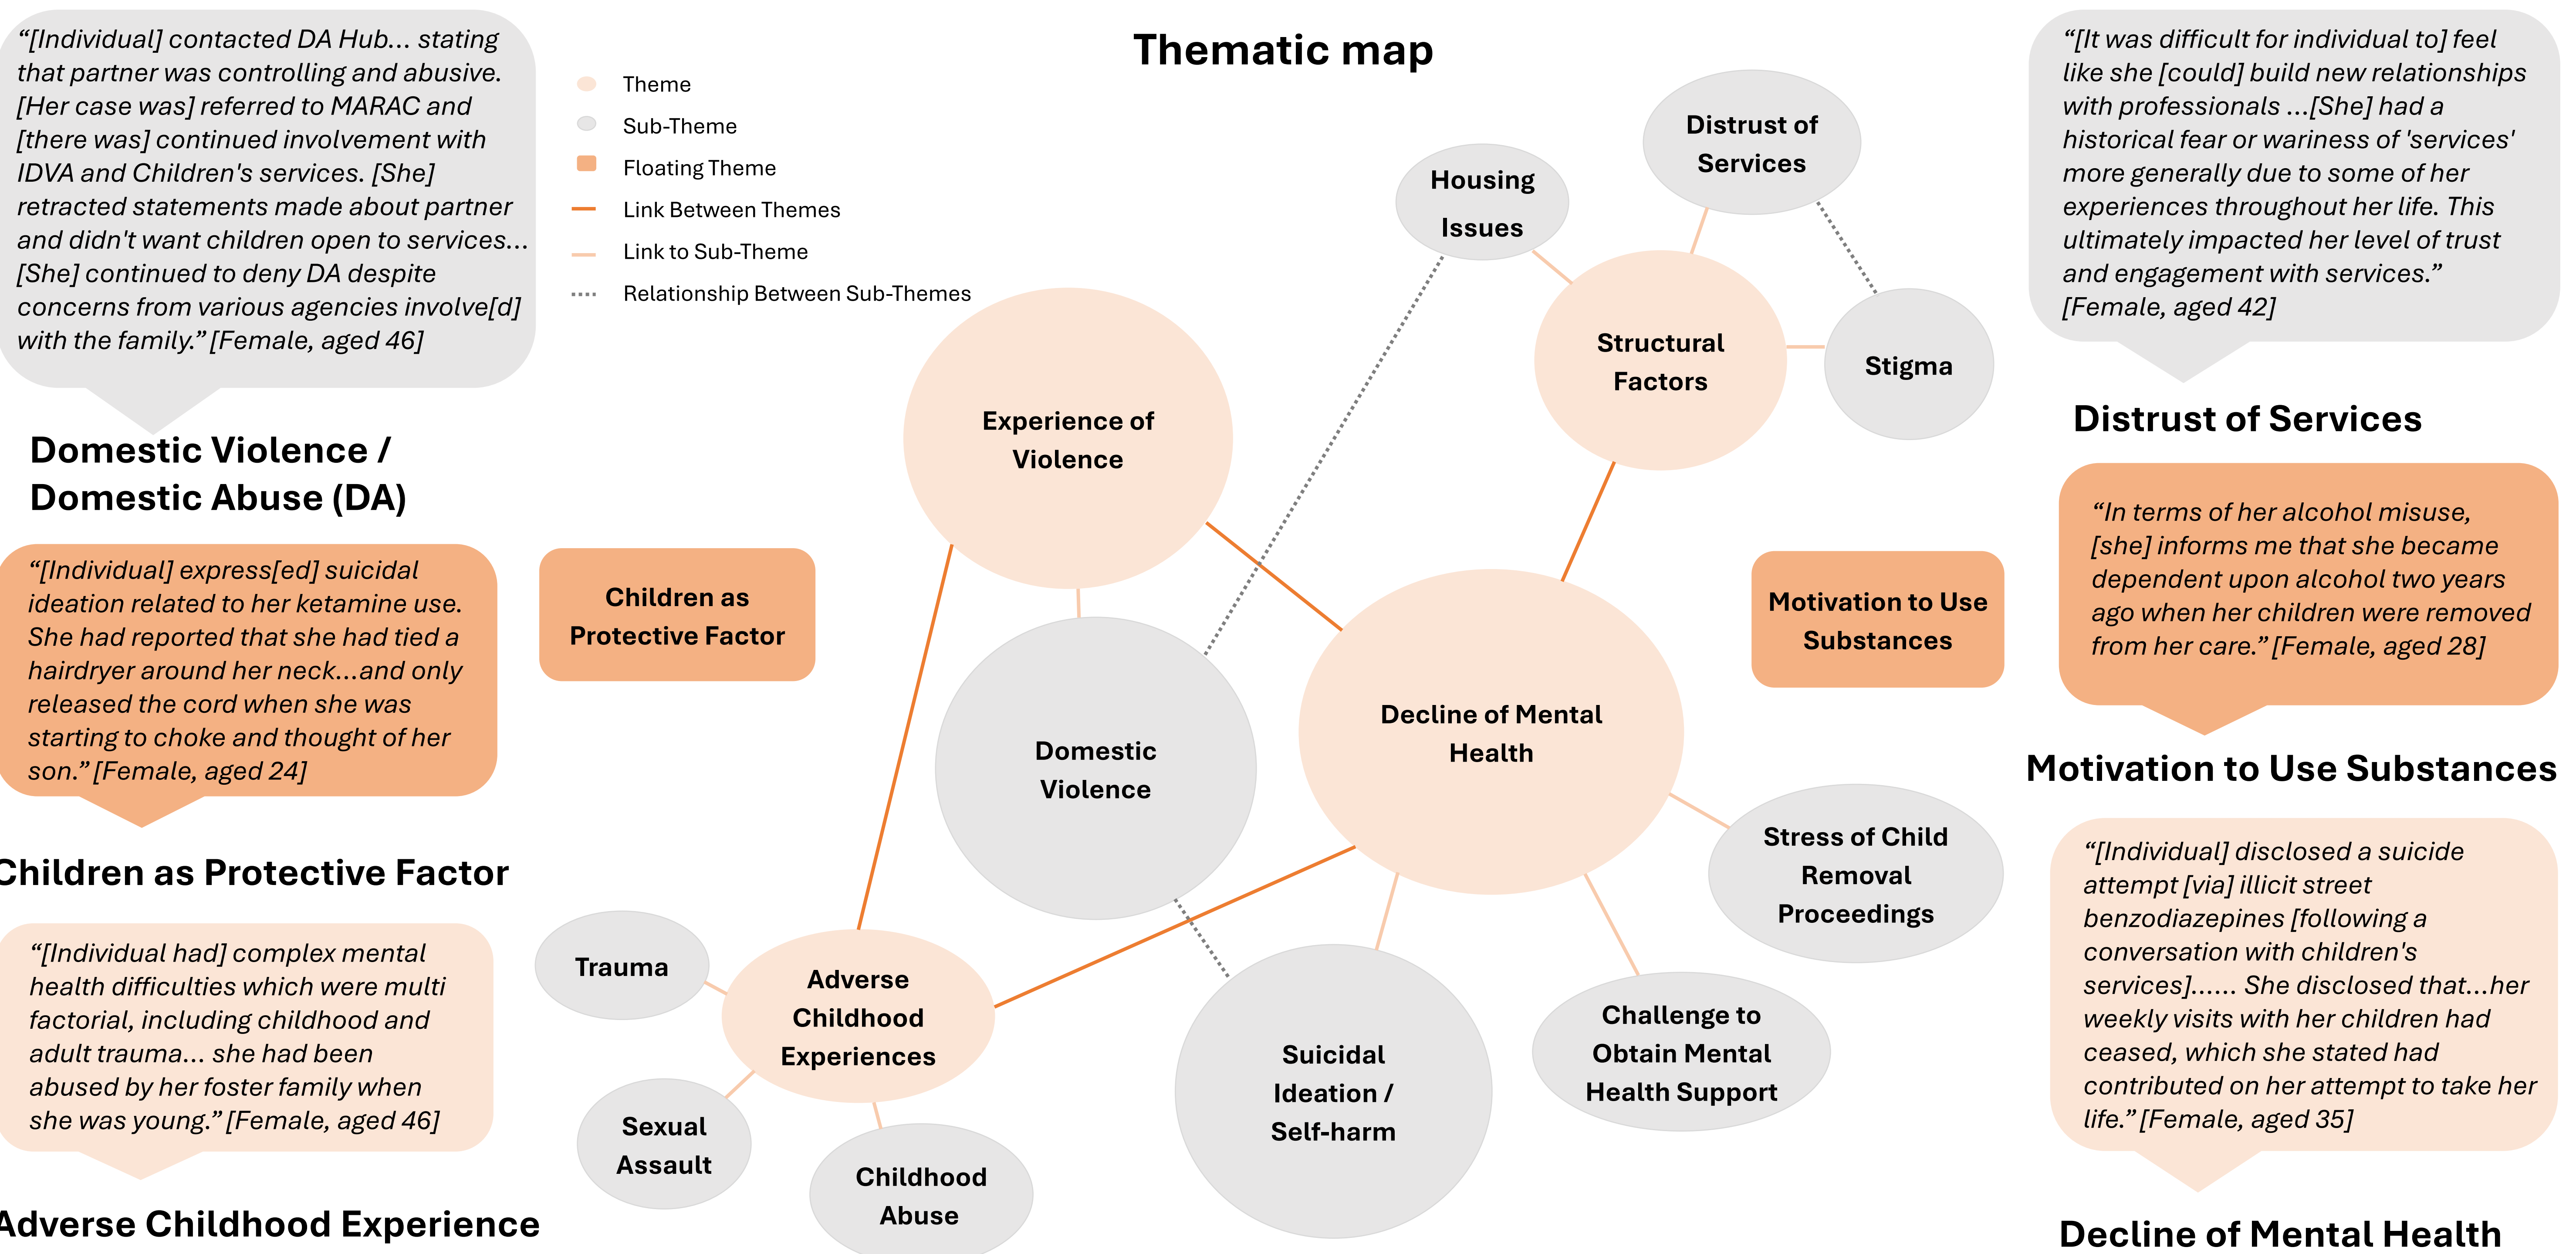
“[Individual] contacted DA Hub... stating that partner was controlling and abusive. [Her case was] referred to MARAC and [there was] continued involvement with IDVA and Children's services. [She] retracted statements made about partner and didn't want children open to services... [She] continued to deny DA despite concerns from various agencies involve[d] with the family.” [Female, aged 46]

Domestic Violence / Domestic Abuse (DA)

“[Individual] express[ed] suicidal ideation related to her ketamine use. She had reported that she had tied a hairdryer around her neck...and only released the cord when she was starting to choke and thought of her son.” [Female, aged 24]

Children as Protective Factor

“[Individual had] complex mental health difficulties which were multi factorial, including childhood and adult trauma... she had been abused by her foster family when she was young.” [Female, aged 46]

Adverse Childhood Experience

Theme
Sub-Theme
Floating Theme
Link Between Themes
Link to Sub-Theme
Relationship Between Sub-Themes

Thematic map

Children as Protective Factor

Experience of Violence

Domestic Violence

Housing Issues

Distrust of Services

Structural Factors

Stigma

Decline of Mental Health

Motivation to Use Substances

Stress of Child Removal Proceedings

Challenge to Obtain Mental Health Support

Suicidal Ideation / Self-harm

Trauma

Adverse Childhood Experiences

Sexual Assault

Childhood Abuse

“[It was difficult for individual to] feel like she [could] build new relationships with professionals ...[She] had a historical fear or wariness of 'services' more generally due to some of her experiences throughout her life. This ultimately impacted her level of trust and engagement with services.” [Female, aged 42]

Distrust of Services

“In terms of her alcohol misuse, [she] informs me that she became dependent upon alcohol two years ago when her children were removed from her care.” [Female, aged 28]

Motivation to Use Substances

“[Individual] disclosed a suicide attempt [via] illicit street benzodiazepines [following a conversation with children's services]...... She disclosed that...her weekly visits with her children had ceased, which she stated had contributed on her attempt to take her life.” [Female, aged 35]

Decline of Mental Health